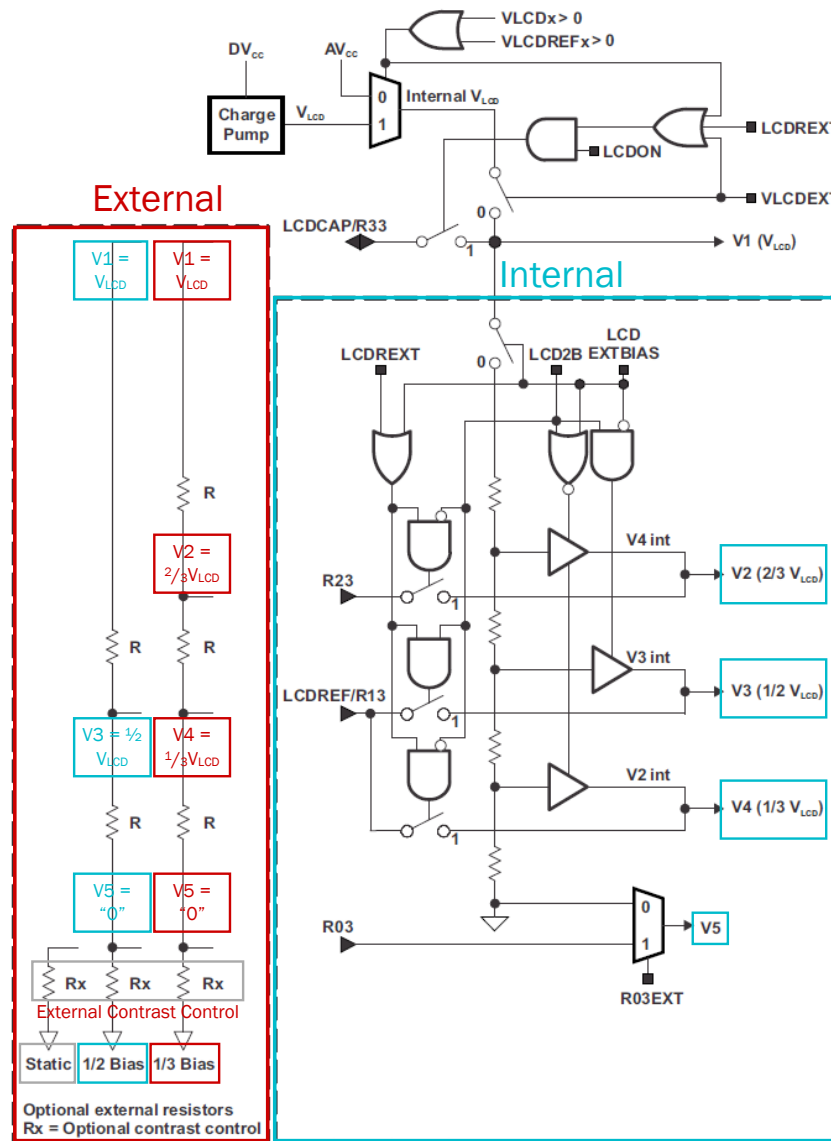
VLCDx > 0
VLCDREFx > 0
DV$_{CC}$
AV$_{CC}$
Charge Pump
V$_{LCD}$
0
1
Internal V$_{LCD}$
LCDREXT
LCDON
VLCDEXT
External
LCDCAP/R33
0
1
V1 (V$_{LCD}$)
Internal
V1 = V$_{LCD}$
V1 = V$_{LCD}$
R
V2 = $^{2}/_{3}$V$_{LCD}$
R
R
V3 = ½ V$_{LCD}$
V4 = $^{1}/_{3}$V$_{LCD}$
R
R
V5 = "0"
V5 = "0"
Rx
Rx
Rx
External Contrast Control
Static
1/2 Bias
1/3 Bias
Optional external resistors
Rx = Optional contrast control
LCDREXT
0
LCD2B
LCD EXTBIAS
R23
1
V4 int
V2 (2/3 V$_{LCD}$)
LCDREF/R13
1
V3 int
V3 (1/2 V$_{LCD}$)
1
V2 int
V4 (1/3 V$_{LCD}$)
R03
0
1
V5
R03EXT